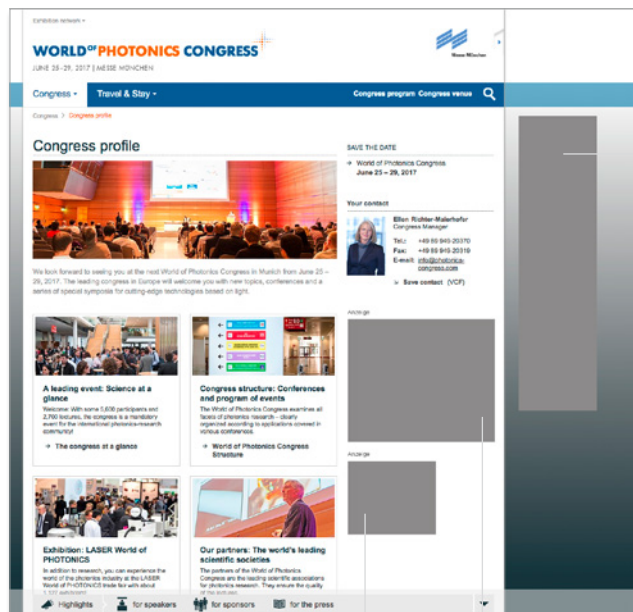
Exhibition network

WORLD OF PHOTONICS CONGRESS

JUNE 25–29, 2017 | MESSE MÜNCHEN

Messe München

Congress · Travel & Stay · Congress program Congress venue

Congress › Congress profile

Congress profile

We look forward to seeing you at the next World of Photonics Congress in Munich from June 25 – 29, 2017. The leading congress in Europe will welcome you with new topics, conferences and a series of special symposia for cutting-edge technologies based on light.

SAVE THE DATE

→ World of Photonics Congress June 25 – 29, 2017

Your contact

Ellen Richter-Maierhofer
Congress Manager

Tel.: +49 89 949-20370
Fax: +49 89 949-20319
E-mail: info@photonics-congress.com

→ Save contact (VCF)

Anzeige

Anzeige

A leading event: Science at a glance

Welcome: With some 5,600 participants and 2,700 lectures, the congress is a mandatory event for the international photonics-research community!

→ The congress at a glance

Congress structure: Conferences and program of events

The World of Photonics Congress examines all facets of photonics research – clearly organized according to applications covered in various conferences.

→ World of Photonics Congress Structure

Exhibition: LASER World of PHOTONICS

In addition to research, you can experience the world of the photonics industry at the LASER World of Photonics trade fair with about 1,200 exhibitors

Our partners: The world's leading scientific societies

The partners of the World of Photonics Congress are the leading scientific associations for photonics research. They ensure the quality of the lectures.

Highlights · for speakers · for sponsors · for the press